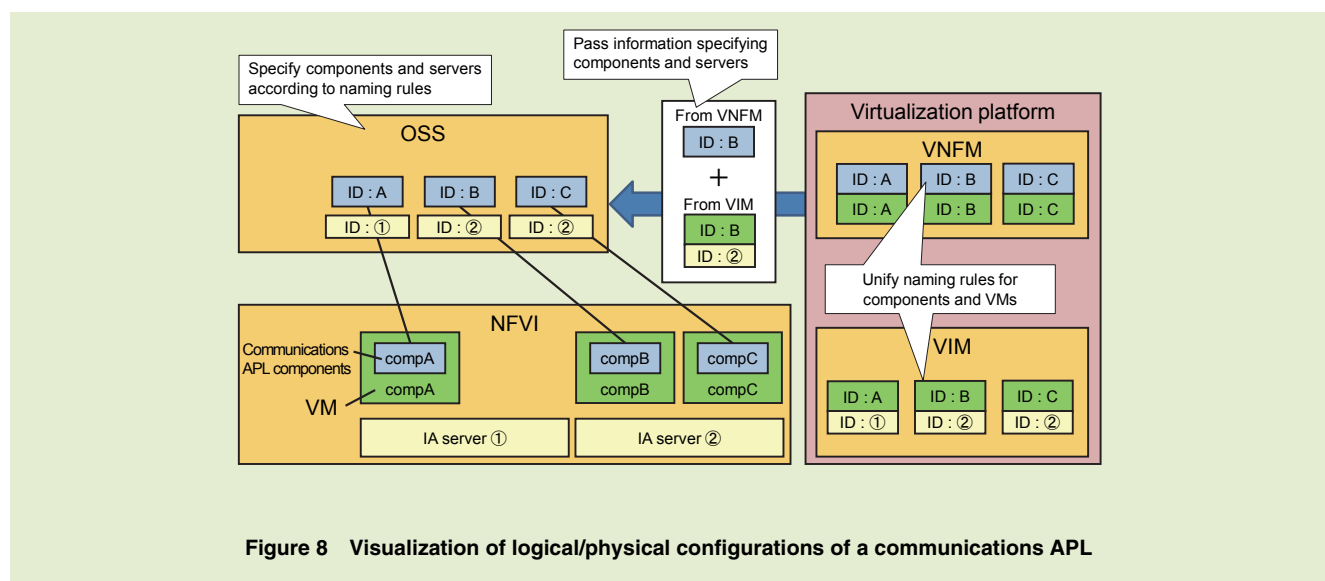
Pass information specifying components and servers

Specify components and servers according to naming rules

OSS

ID : A
ID : B
ID : C
ID : ①
ID : ②
ID : ②

From VNFM
ID : B
+
From VIM
ID : B
ID : ②

Virtualization platform

VNFM

ID : A
ID : B
ID : C
ID : A
ID : B
ID : C

Unify naming rules for components and VMs

VIM

ID : A
ID : B
ID : C
ID : ①
ID : ②
ID : ②

NFVI

Communications APL components
compA
compA
VM
compB
compB
compC
compC

IA server ①
IA server ②

Figure 8 Visualization of logical/physical configurations of a communications APL